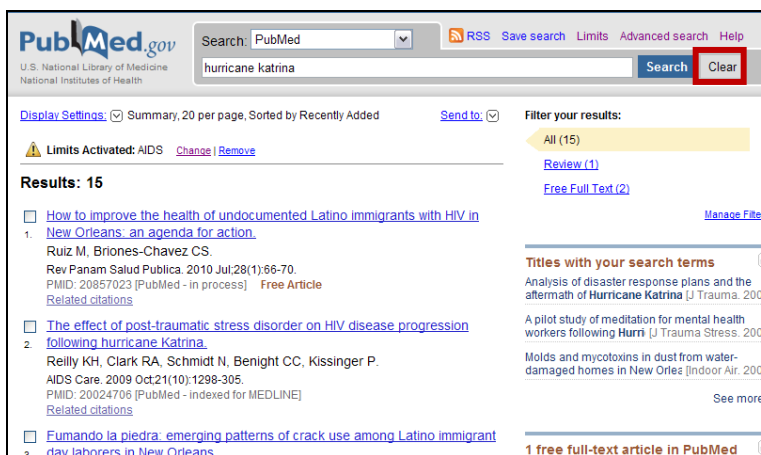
PubMed.gov
U.S. National Library of Medicine
National Institutes of Health

Search: PubMed

RSS Save search Limits Advanced search Help

hurricane katrina

Search Clear

Display Settings: Summary, 20 per page, Sorted by Recently Added

Send to:

Limits Activated: AIDS Change | Remove

Results: 15

1. How to improve the health of undocumented Latino immigrants with HIV in New Orleans: an agenda for action.
Ruiz M, Briones-Chavez CS.
Rev Panam Salud Publica. 2010 Jul;28(1):66-70.
PMID: 20857023 [PubMed - in process] Free Article
Related citations

2. The effect of post-traumatic stress disorder on HIV disease progression following hurricane Katrina.
Reilly KH, Clark RA, Schmidt N, Benight CC, Kissinger P.
AIDS Care. 2009 Oct;21(10):1298-305.
PMID: 20024706 [PubMed - indexed for MEDLINE]
Related citations

3. Fumando la piedra: emerging patterns of crack use among Latino immigrant day laborers in New Orleans

Filter your results:
All (15)
Review (1)
Free Full Text (2)

Manage Filte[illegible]

Titles with your search terms

Analysis of disaster response plans and the aftermath of Hurricane Katrina [J Trauma. 20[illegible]

A pilot study of meditation for mental health workers following Hurri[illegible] [J Trauma Stress. 20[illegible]

Molds and mycotoxins in dust from water-damaged homes in New Orlea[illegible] [Indoor Air. 20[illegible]

See more

1 free full-text article in PubMed